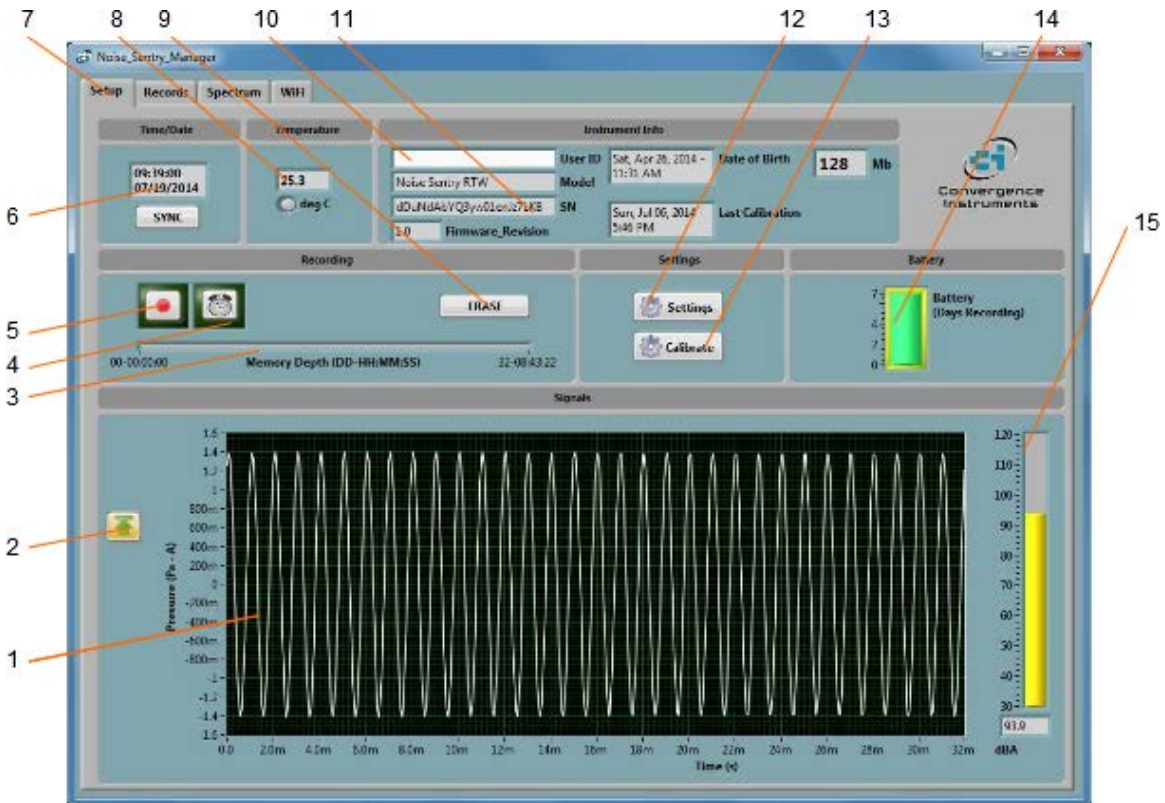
7 8 9 10 11 12 13 14

Noise_Sentry_Manager

Setup Records Spectrum WIFI

Time/Date

09:19:00
07/19/2014

SYNC

Temperature

25.3

deg C

Instrument Info

User ID

Noise Sentry RTW Model

dDuNdAbYQ8yw01on27LK8 SN

1.0 Firmware_Revision

Sat, Apr 26, 2014 - 11:31 AM Date of Birth

128 Mb

Sun, Jul 06, 2014 5:46 PM Last Calibration

Convergence Instruments

6

15

Recording

ERASE

00-00:00:00 Memory Depth (DD-HH:MM:SS) 32-08:43:22

Settings

Settings

Calibrate

Battery

Battery (Days Recording)

7 6 4 2 0

5

4

3

Signals

2

1

1.6 1.4 1.2 1 800m 600m 400m 200m 0 -200m -400m -600m -800m -1 -1.2 -1.4 -1.6

Pressure (Pa - A)

0.0 2.0m 4.0m 6.0m 8.0m 10m 12m 14m 16m 18m 20m 22m 24m 26m 28m 30m 32m

Time (s)

120 110 100 90 80 70 60 50 40 30

93.0

dBA